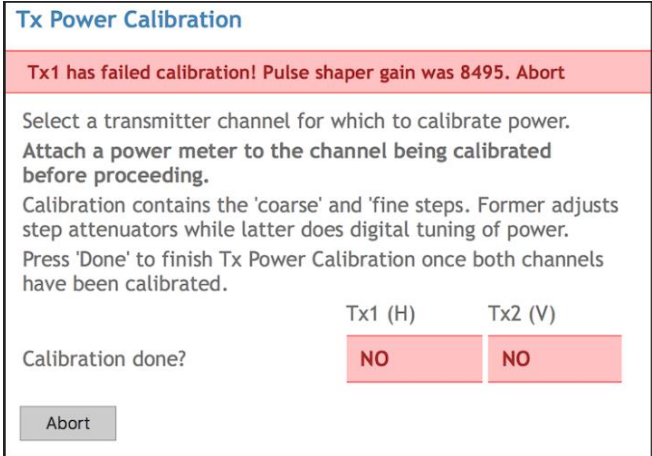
Tx Power Calibration

Tx1 has failed calibration! Pulse shaper gain was 8495. Abort

Select a transmitter channel for which to calibrate power.

**Attach a power meter to the channel being calibrated before proceeding.**

Calibration contains the 'coarse' and 'fine steps. Former adjusts step attenuators while latter does digital tuning of power.

Press 'Done' to finish Tx Power Calibration once both channels have been calibrated.

| | Tx1 (H) | Tx2 (V) |
|---|---|---|
| Calibration done? | NO | NO |

Abort